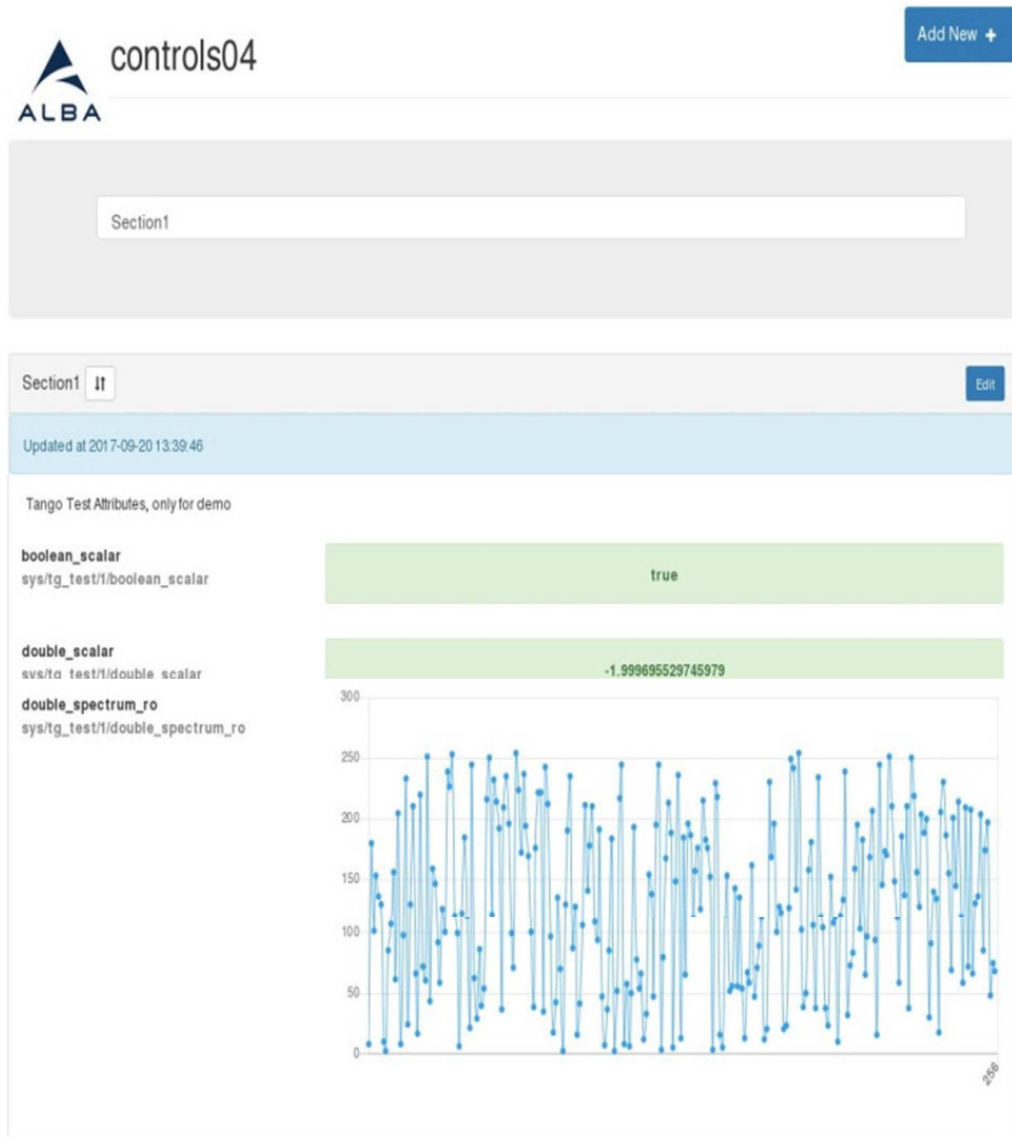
ALBA

controls04

Add New +

Section1

Section1

Edit

Updated at 2017-09-20 13:39:46

Tango Test Attributes, only for demo

boolean_scalar
sys/tg_test/1/boolean_scalar

true

double_scalar
sys/tg_test/1/double_scalar

-1.999695529745979

double_spectrum_ro
sys/tg_test/1/double_spectrum_ro

300
250
200
150
100
50
0
256